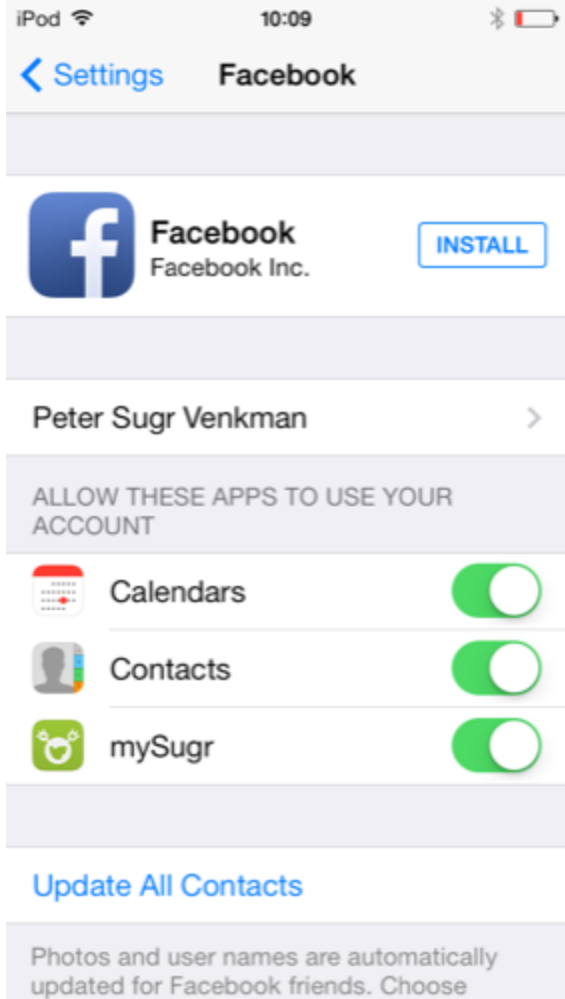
iPod
10:09

Settings
Facebook

Facebook
Facebook Inc.
INSTALL

Peter Sugr Venkman

ALLOW THESE APPS TO USE YOUR ACCOUNT

Calendars

Contacts

mySugr

Update All Contacts

Photos and user names are automatically updated for Facebook friends. Choose